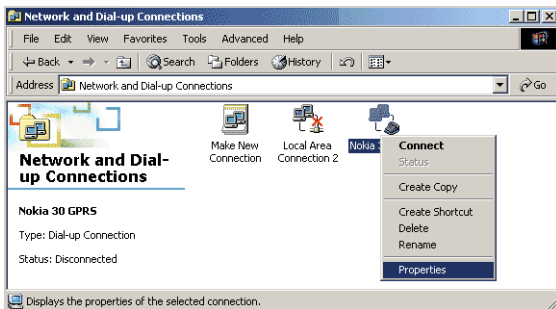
Network and Dial-up Connections

File Edit View Favorites Tools Advanced Help

Back Search Folders History

Address Network and Dial-up Connections

Go

Network and Dial-up Connections

Make New Connection

Local Area Connection 2

Nokia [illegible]

Connect
Status
Create Copy
Create Shortcut
Delete
Rename
Properties

Nokia 30 GPRS

Type: Dial-up Connection

Status: Disconnected

Displays the properties of the selected connection.